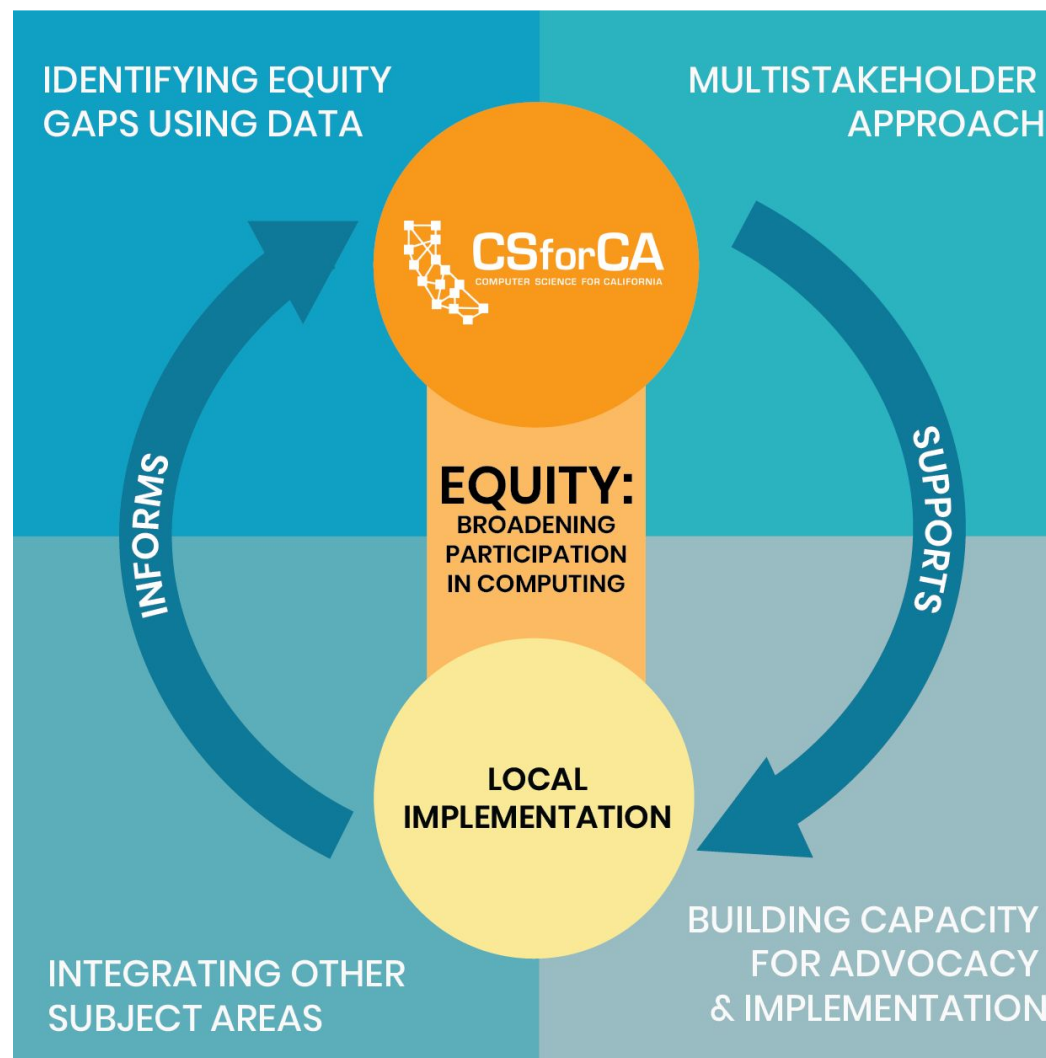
IDENTIFYING EQUITY GAPS USING DATA

MULTISTAKEHOLDER APPROACH

CSforCA
COMPUTER SCIENCE FOR CALIFORNIA

INFORMS

SUPPORTS

EQUITY:
BROADENING PARTICIPATION IN COMPUTING

LOCAL IMPLEMENTATION

INTEGRATING OTHER SUBJECT AREAS

BUILDING CAPACITY FOR ADVOCACY & IMPLEMENTATION